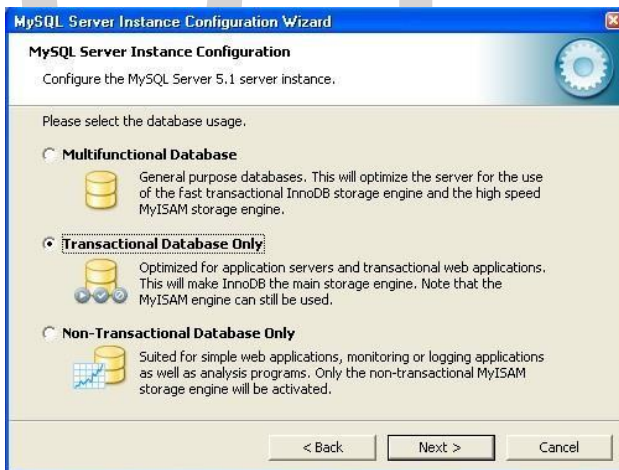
MySQL Server Instance Configuration Wizard

MySQL Server Instance Configuration

Configure the MySQL Server 5.1 server instance.

Please select the database usage.

Multifunctional Database

General purpose databases. This will optimize the server for the use of the fast transactional InnoDB storage engine and the high speed MyISAM storage engine.

Transactional Database Only

Optimized for application servers and transactional web applications. This will make InnoDB the main storage engine. Note that the MyISAM engine can still be used.

Non-Transactional Database Only

Suited for simple web applications, monitoring or logging applications as well as analysis programs. Only the non-transactional MyISAM storage engine will be activated.

< Back

Next >

Cancel